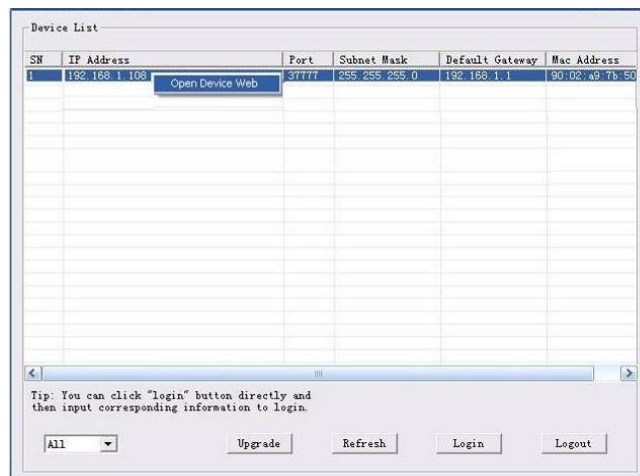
Device List

| SN | IP Address | Port | Subnet Mask | Default Gateway | Mac Address |
|---|---|---|---|---|---|
| 1 | 192.168.1.108 | 37777 | 255.255.255.0 | 192.168.1.1 | 90:02:a9:7b:50 |

Open Device Web

Tip: You can click "login" button directly and then input corresponding information to login.

All

Upgrade

Refresh

Login

Logout